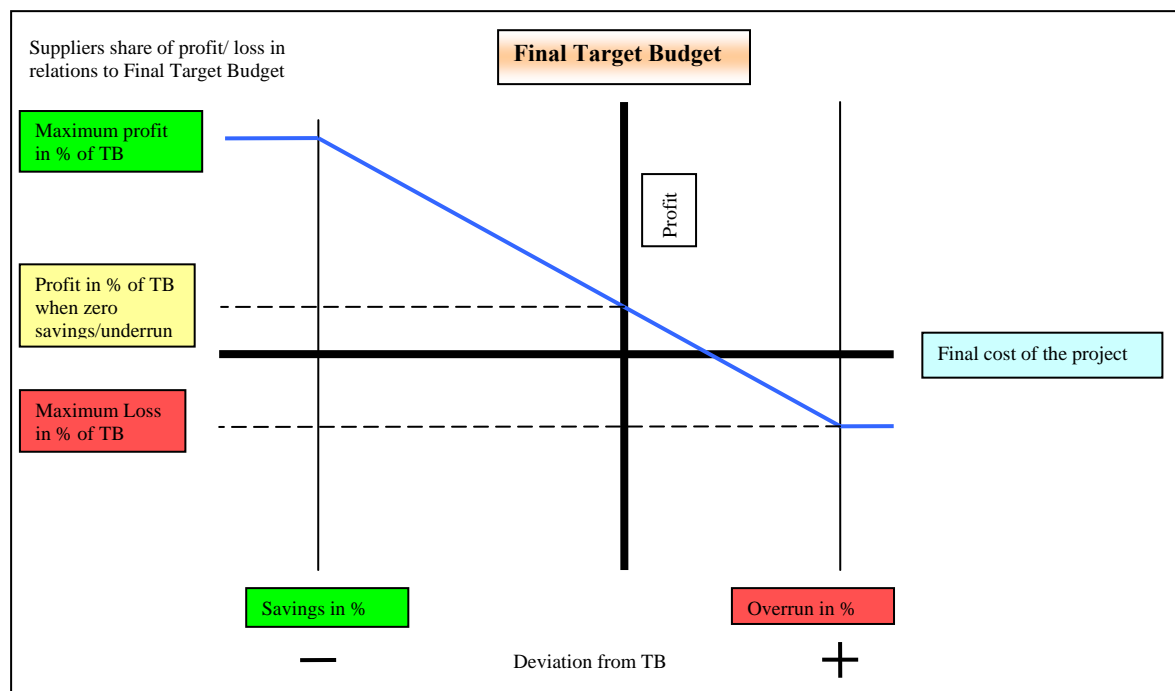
Suppliers share of profit/ loss in relations to Final Target Budget

Final Target Budget

Maximum profit in % of TB

Profit

Profit in % of TB when zero savings/underrun

Final cost of the project

Maximum Loss in % of TB

Savings in %

Overrun in %

−

Deviation from TB

+